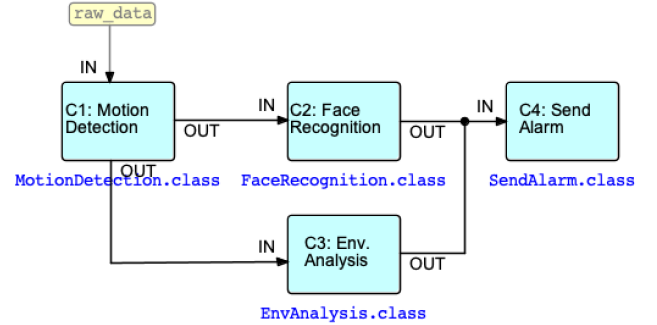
raw_data

IN

C1: Motion Detection

OUT

OUT

MotionDetection.class

IN

C2: Face Recognition

OUT

FaceRecognition.class

IN

C4: Send Alarm

SendAlarm.class

IN

C3: Env. Analysis

OUT

EnvAnalysis.class